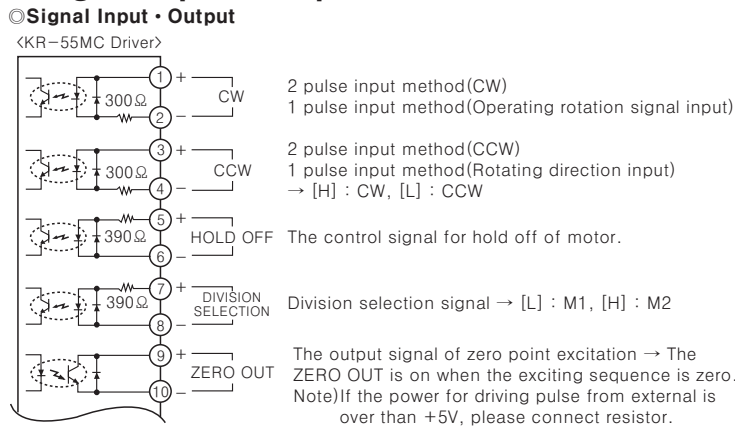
◎Signal Input · Output

<KR−55MC Driver>

1 + 300Ω CW 2 −

2 pulse input method(CW)
1 pulse input method(Operating rotation signal input)

3 + 300Ω CCW 4 −

2 pulse input method(CCW)
1 pulse input method(Rotating direction input)
→ [H] : CW, [L] : CCW

5 + 390Ω HOLD OFF 6 −

The control signal for hold off of motor.

7 + 390Ω DIVISION SELECTION 8 −

Division selection signal → [L] : M1, [H] : M2

9 + ZERO OUT 10 −

The output signal of zero point excitation → The ZERO OUT is on when the exciting sequence is zero.
Note)If the power for driving pulse from external is over than +5V, please connect resistor.